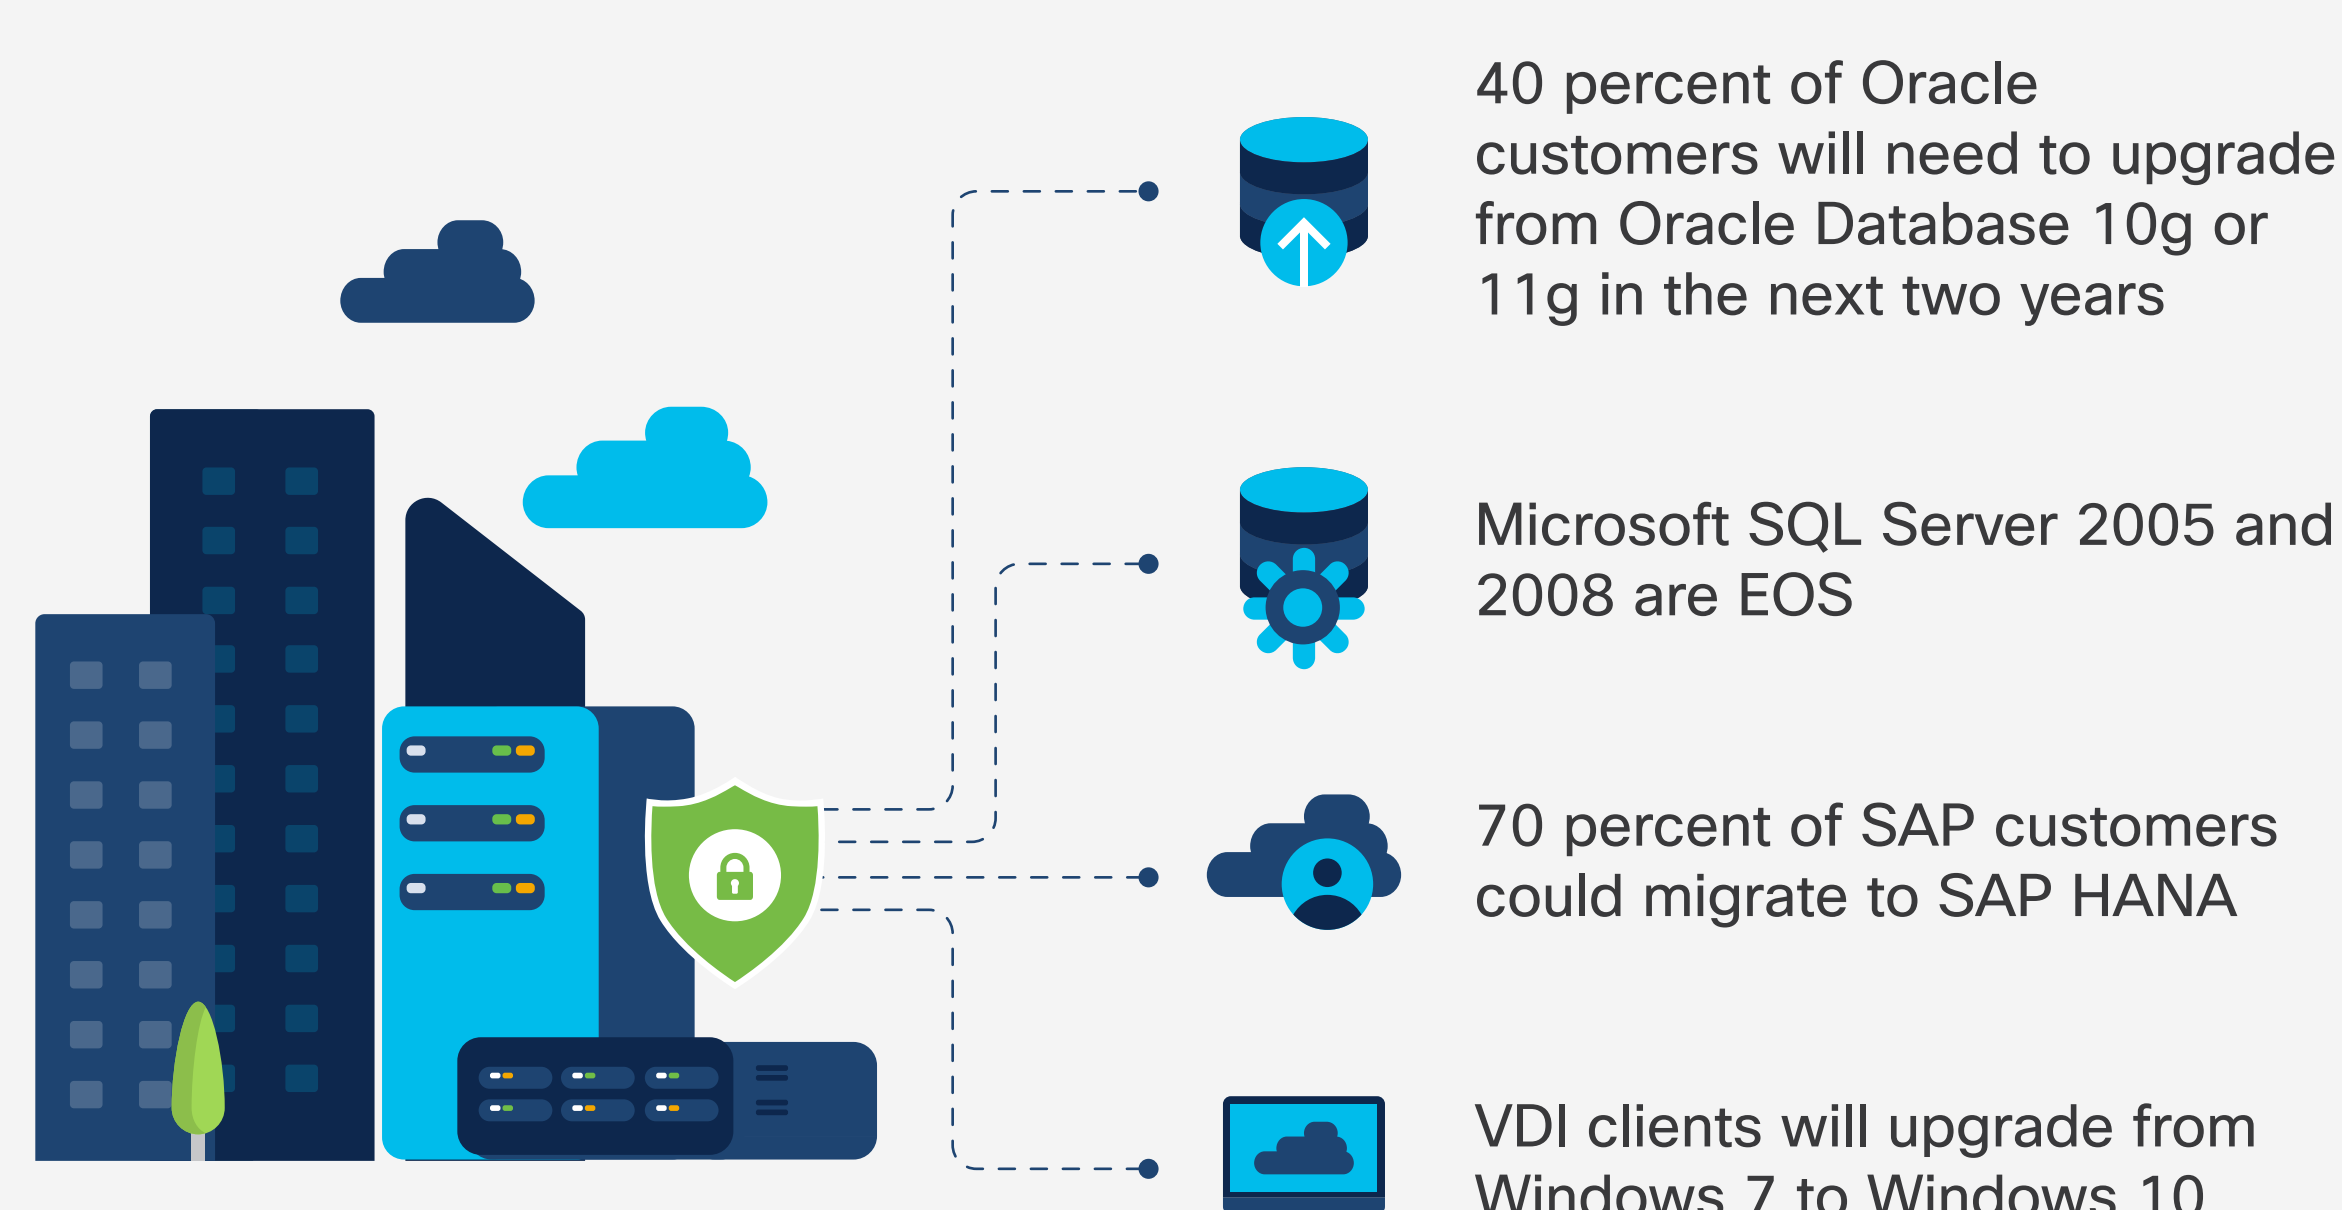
40 percent of Oracle customers will need to upgrade from Oracle Database 10g or 11g in the next two years

Microsoft SQL Server 2005 and 2008 are EOS

70 percent of SAP customers could migrate to SAP HANA

VDI clients will upgrade from Windows 7 to Windows 10